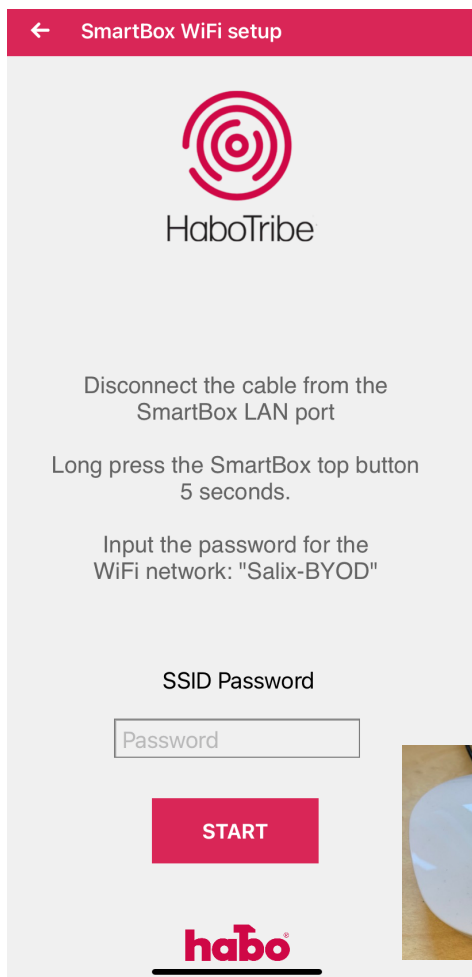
SmartBox WiFi setup

HaboTribe

Disconnect the cable from the SmartBox LAN port

Long press the SmartBox top button 5 seconds.

Input the password for the WiFi network: "Salix-BYOD"

SSID Password

Password

START

habo®